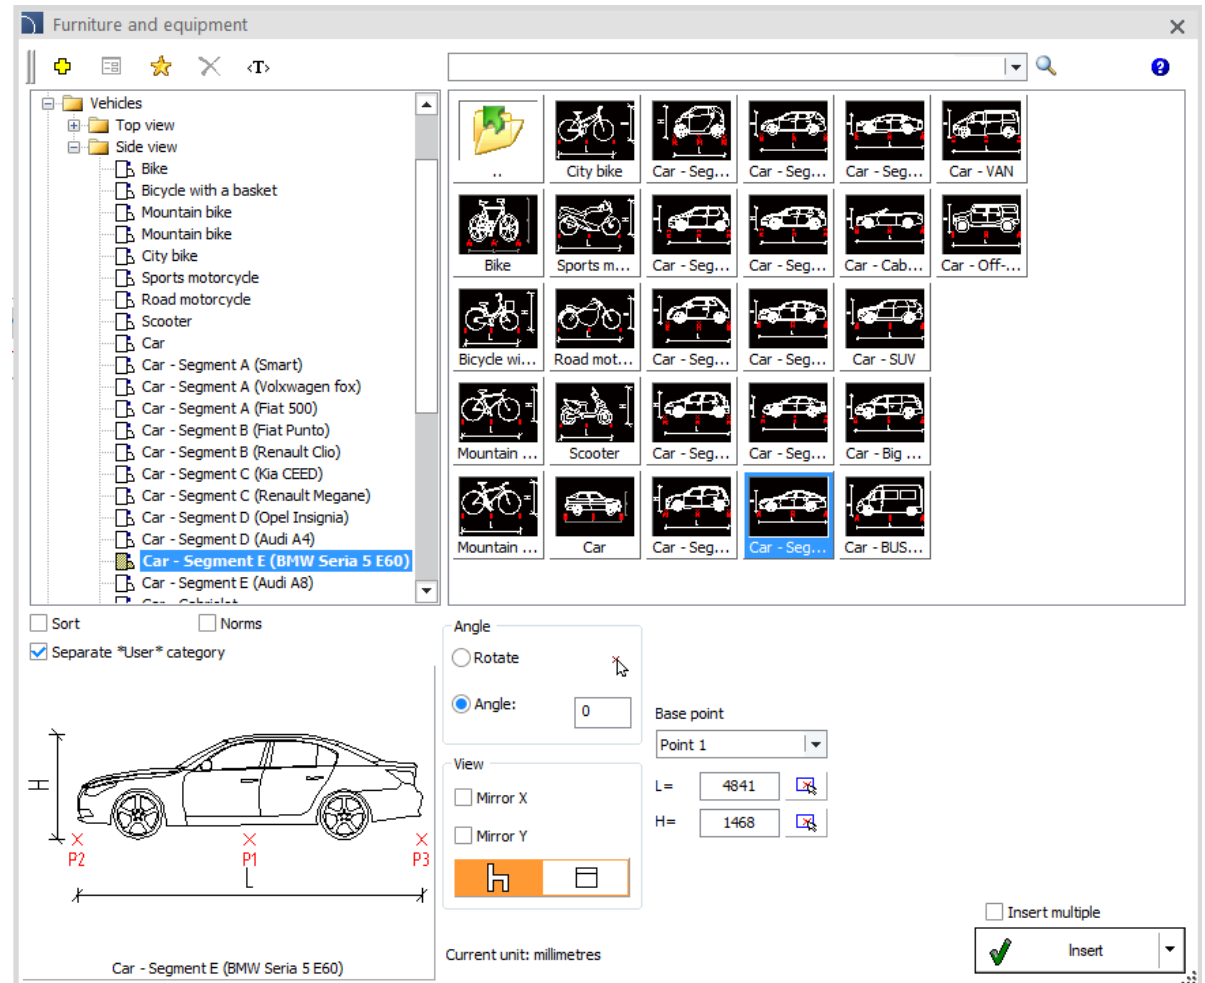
Furniture and equipment

‹T›

Vehicles
Top view
Side view
Bike
Bicycle with a basket
Mountain bike
Mountain bike
City bike
Sports motorcycle
Road motorcycle
Scooter
Car
Car - Segment A (Smart)
Car - Segment A (Volxwagen fox)
Car - Segment A (Fiat 500)
Car - Segment B (Fiat Punto)
Car - Segment B (Renault Clio)
Car - Segment C (Kia CEED)
Car - Segment C (Renault Megane)
Car - Segment D (Opel Insignia)
Car - Segment D (Audi A4)
Car - Segment E (BMW Seria 5 E60)
Car - Segment E (Audi A8)
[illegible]

..
City bike
Car - Seg...
Car - Seg...
Car - Seg...
Car - VAN
Bike
Sports m...
Car - Seg...
Car - Seg...
Car - Cab...
Car - Off-...
Bicycle wi...
Road mot...
Car - Seg...
Car - Seg...
Car - SUV
Mountain ...
Scooter
Car - Seg...
Car - Seg...
Car - Big ...
Mountain ...
Car
Car - Seg...
Car - Seg...
Car - BUS...

Sort
Norms
Separate *User* category

H
P2
P1
P3
L
Car - Segment E (BMW Seria 5 E60)

Angle
Rotate
Angle: 0

View
Mirror X
Mirror Y

Base point
Point 1
L= 4841
H= 1468

Current unit: millimetres

Insert multiple
Insert